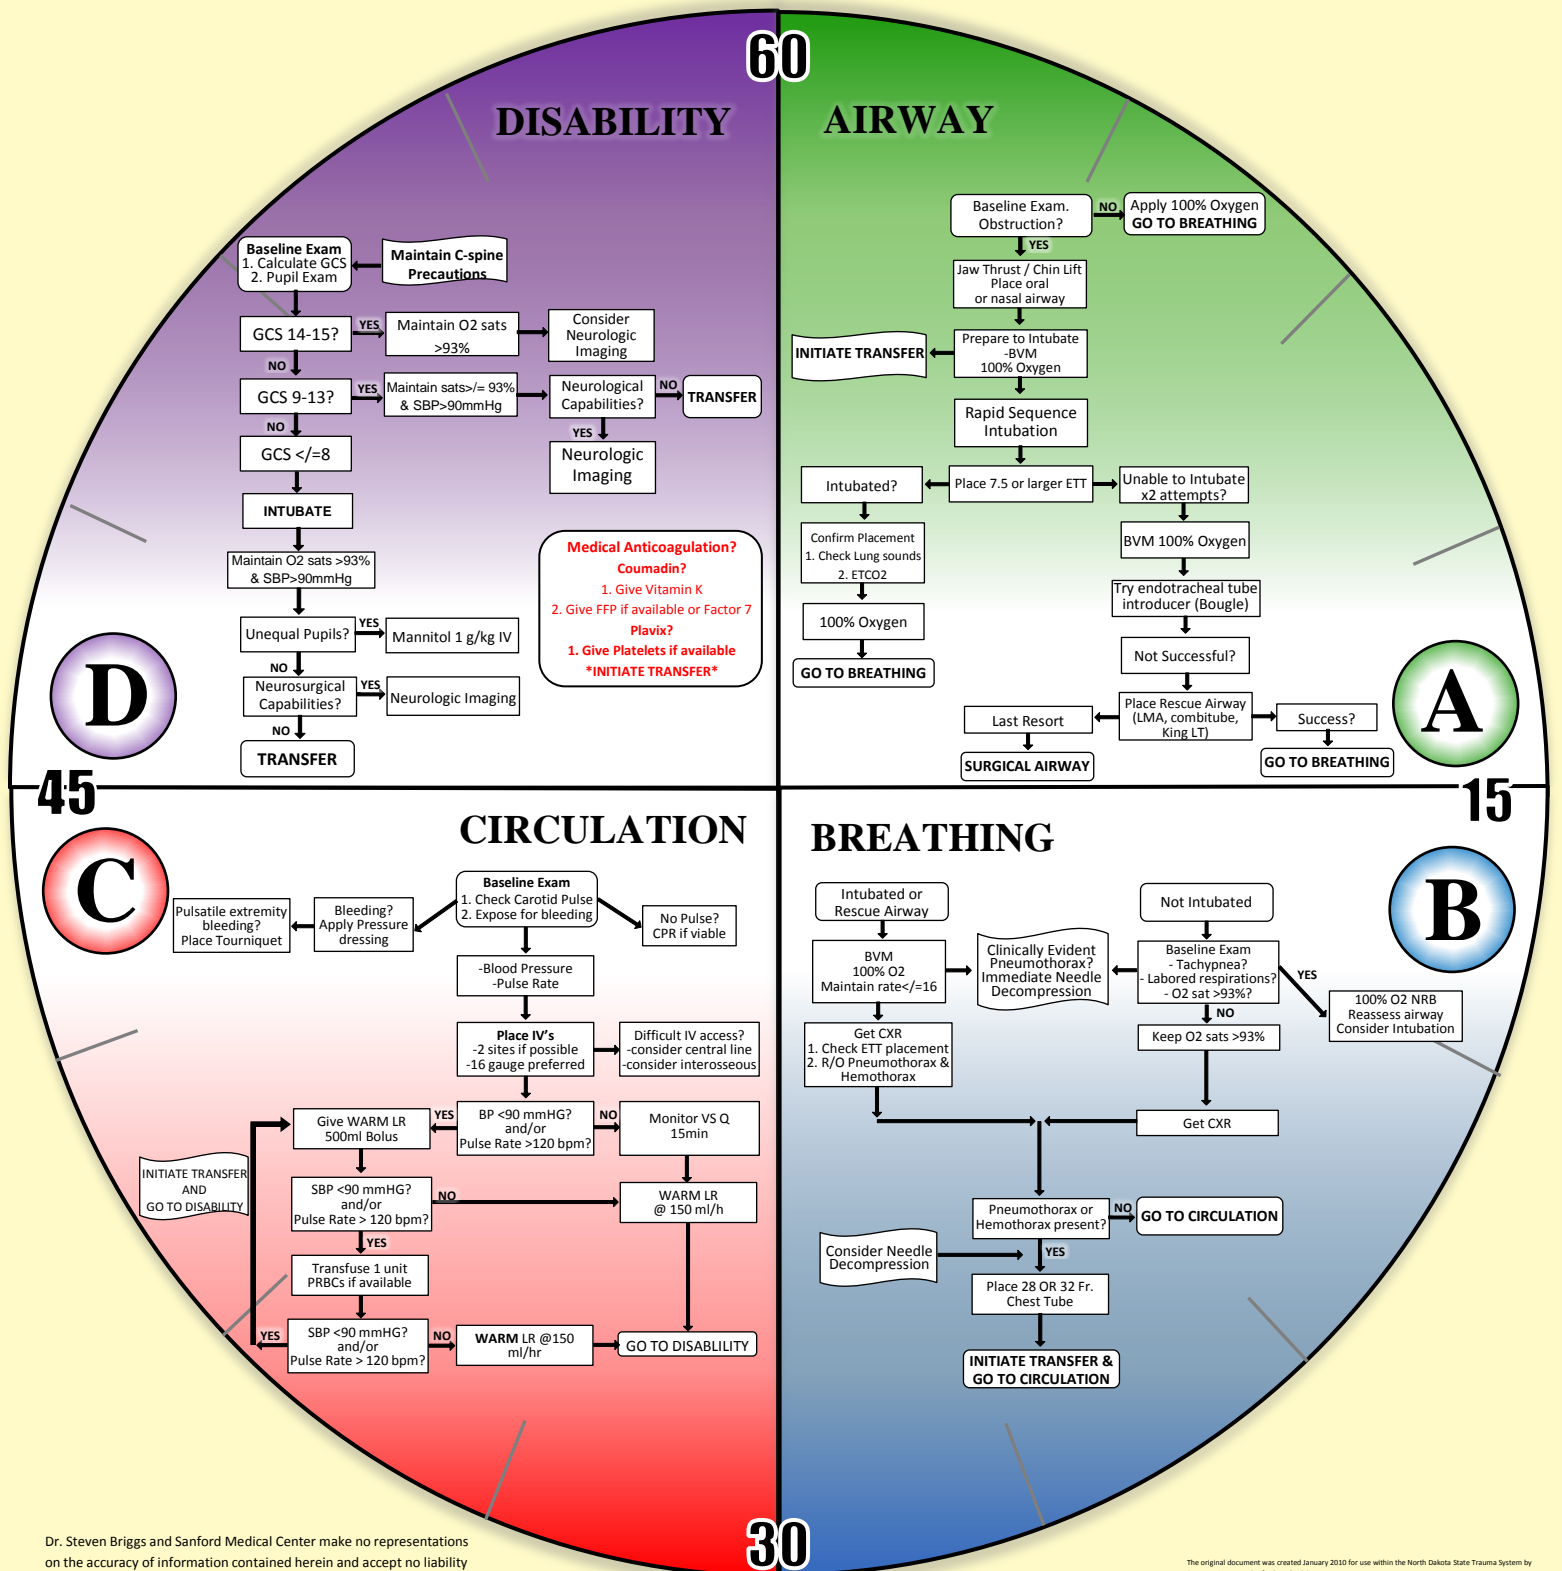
60

DISABILITY

AIRWAY

Baseline Exam
1. Calculate GCS
2. Pupil Exam

Maintain C-spine Precautions

GCS 14-15? YES Maintain O2 sats >93% Consider Neurologic Imaging

NO

GCS 9-13? YES Maintain sats>/= 93% & SBP>90mmHg Neurological Capabilities? NO TRANSFER

YES Neurologic Imaging

NO

GCS </=8

INTUBATE

Maintain O2 sats >93% & SBP>90mmHg

Unequal Pupils? YES Mannitol 1 g/kg IV

NO

Neurosurgical Capabilities? YES Neurologic Imaging

NO

TRANSFER

Medical Anticoagulation?
Coumadin?
1. Give Vitamin K
2. Give FFP if available or Factor 7
Plavix?
1. Give Platelets if available
*INITIATE TRANSFER*

Baseline Exam. Obstruction? NO Apply 100% Oxygen GO TO BREATHING

YES

Jaw Thrust / Chin Lift Place oral or nasal airway

INITIATE TRANSFER

Prepare to Intubate -BVM 100% Oxygen

Rapid Sequence Intubation

Intubated?

Place 7.5 or larger ETT

Unable to Intubate x2 attempts?

Confirm Placement
1. Check Lung sounds
2. ETCO2

BVM 100% Oxygen

Try endotracheal tube introducer (Bougie)

100% Oxygen

GO TO BREATHING

Not Successful?

Last Resort

Place Rescue Airway (LMA, combitube, King LT)

Success?

SURGICAL AIRWAY

GO TO BREATHING

D

A

45

15

CIRCULATION

BREATHING

C

B

Pulsatile extremity bleeding? Place Tourniquet

Bleeding? Apply Pressure dressing

Baseline Exam
1. Check Carotid Pulse
2. Expose for bleeding

No Pulse? CPR if viable

-Blood Pressure
-Pulse Rate

Place IV's
-2 sites if possible
-16 gauge preferred

Difficult IV access?
-consider central line
-consider interosseous

Give WARM LR 500ml Bolus

YES

BP <90 mmHG? and/or Pulse Rate >120 bpm?

NO

Monitor VS Q 15min

INITIATE TRANSFER AND GO TO DISABILITY

SBP <90 mmHG? and/or Pulse Rate > 120 bpm?

NO

WARM LR @ 150 ml/h

YES

Transfuse 1 unit PRBCs if available

YES

SBP <90 mmHG? and/or Pulse Rate > 120 bpm?

NO

WARM LR @150 ml/hr

GO TO DISABLILITY

Intubated or Rescue Airway

Not Intubated

BVM 100% O2 Maintain rate</=16

Clinically Evident Pneumothorax? Immediate Needle Decompression

Baseline Exam
- Tachypnea?
- Labored respirations?
- O2 sat >93%?

YES

100% O2 NRB Reassess airway Consider Intubation

NO

Get CXR
1. Check ETT placement
2. R/O Pneumothorax & Hemothorax

Keep O2 sats >93%

Get CXR

Pneumothorax or Hemothorax present? NO GO TO CIRCULATION

Consider Needle Decompression

YES

Place 28 OR 32 Fr. Chest Tube

INITIATE TRANSFER & GO TO CIRCULATION

Dr. Steven Briggs and Sanford Medical Center make no representations on the accuracy of information contained herein and accept no liability

30

The original document was created January 2010 for use within the North Dakota State Trauma System by